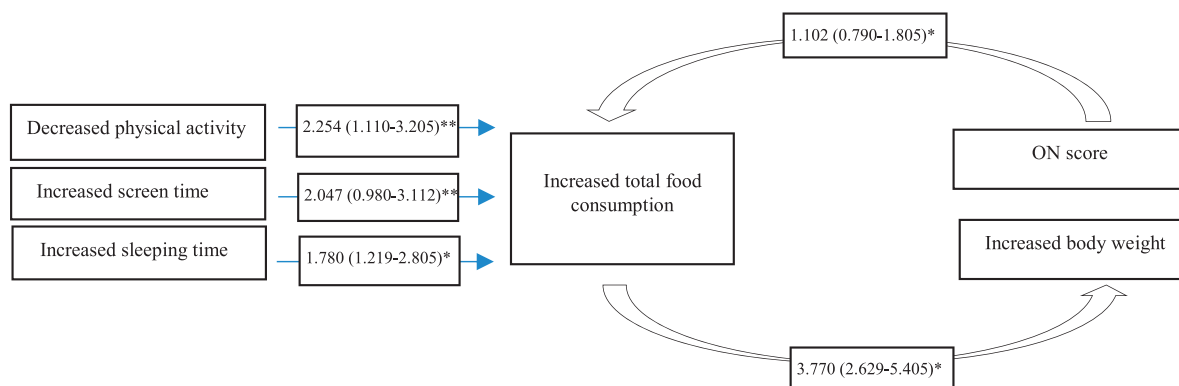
1.102 (0.790-1.805)*

Decreased physical activity

2.254 (1.110-3.205)**

Increased screen time

2.047 (0.980-3.112)**

Increased sleeping time

1.780 (1.219-2.805)*

Increased total food consumption

ON score

Increased body weight

3.770 (2.629-5.405)*